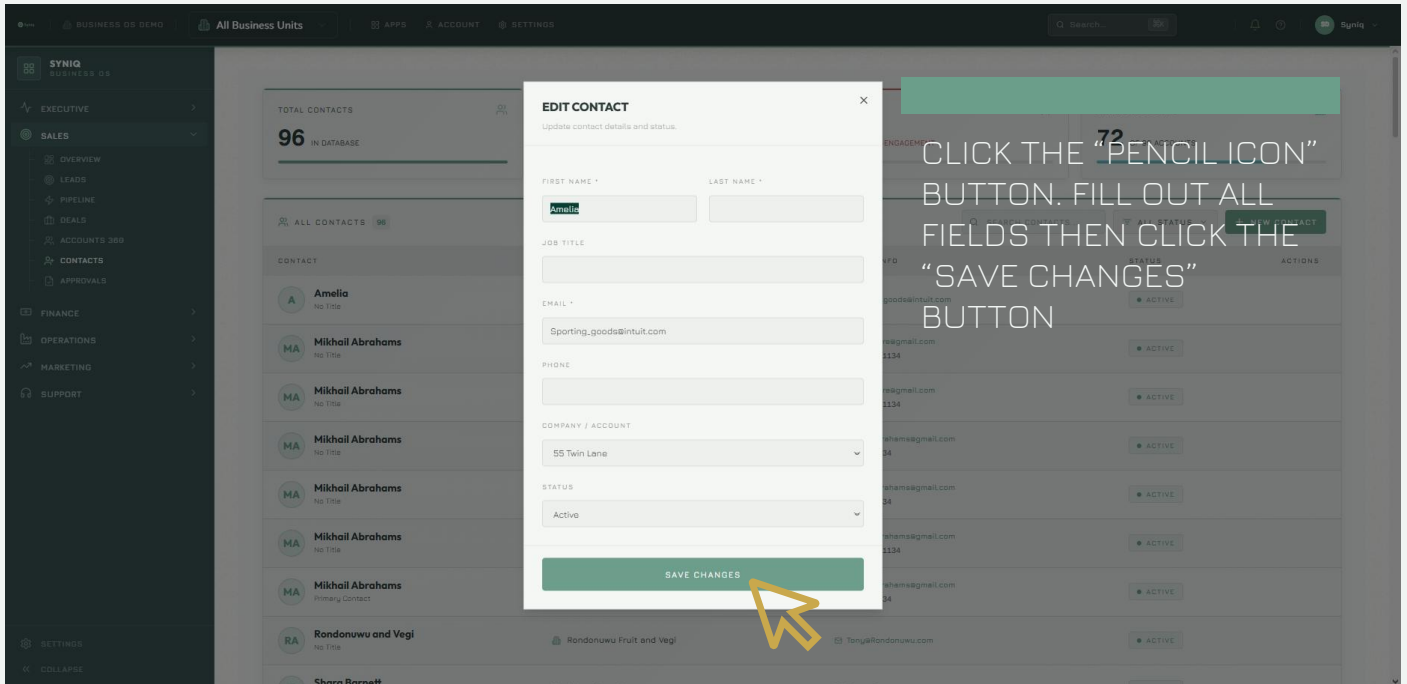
BUSINESS OS DEMO
All Business Units
APPS ACCOUNT SETTINGS
Search...
SD Syniq

SYNIQ
BUSINESS OS
EXECUTIVE
SALES
OVERVIEW
LEADS
PIPELINE
DEALS
ACCOUNTS 360
CONTACTS
APPROVALS
FINANCE
OPERATIONS
MARKETING
SUPPORT
SETTINGS
COLLAPSE

TOTAL CONTACTS
96 IN DATABASE
72

ALL CONTACTS 96
CONTACT
STATUS
ACTIONS
Amelia
No Title
ACTIVE
MA Mikhail Abrahams
No Title
ACTIVE
MA Mikhail Abrahams
No Title
ACTIVE
MA Mikhail Abrahams
No Title
ACTIVE
MA Mikhail Abrahams
No Title
ACTIVE
MA Mikhail Abrahams
No Title
ACTIVE
MA Mikhail Abrahams
Primary Contact
ACTIVE
RA Rondonuwu and Vegi
No Title
Rondonuwu Fruit and Vegi
Tony@Rondonuwu.com
ACTIVE
Shara Barnett

EDIT CONTACT
Update contact details and status.
×
FIRST NAME *
Amelia
LAST NAME *
JOB TITLE
EMAIL *
Sporting_goods@intuit.com
PHONE
COMPANY / ACCOUNT
55 Twin Lane
STATUS
Active
SAVE CHANGES

CLICK THE “PENCIL ICON” BUTTON. FILL OUT ALL FIELDS THEN CLICK THE “SAVE CHANGES” BUTTON